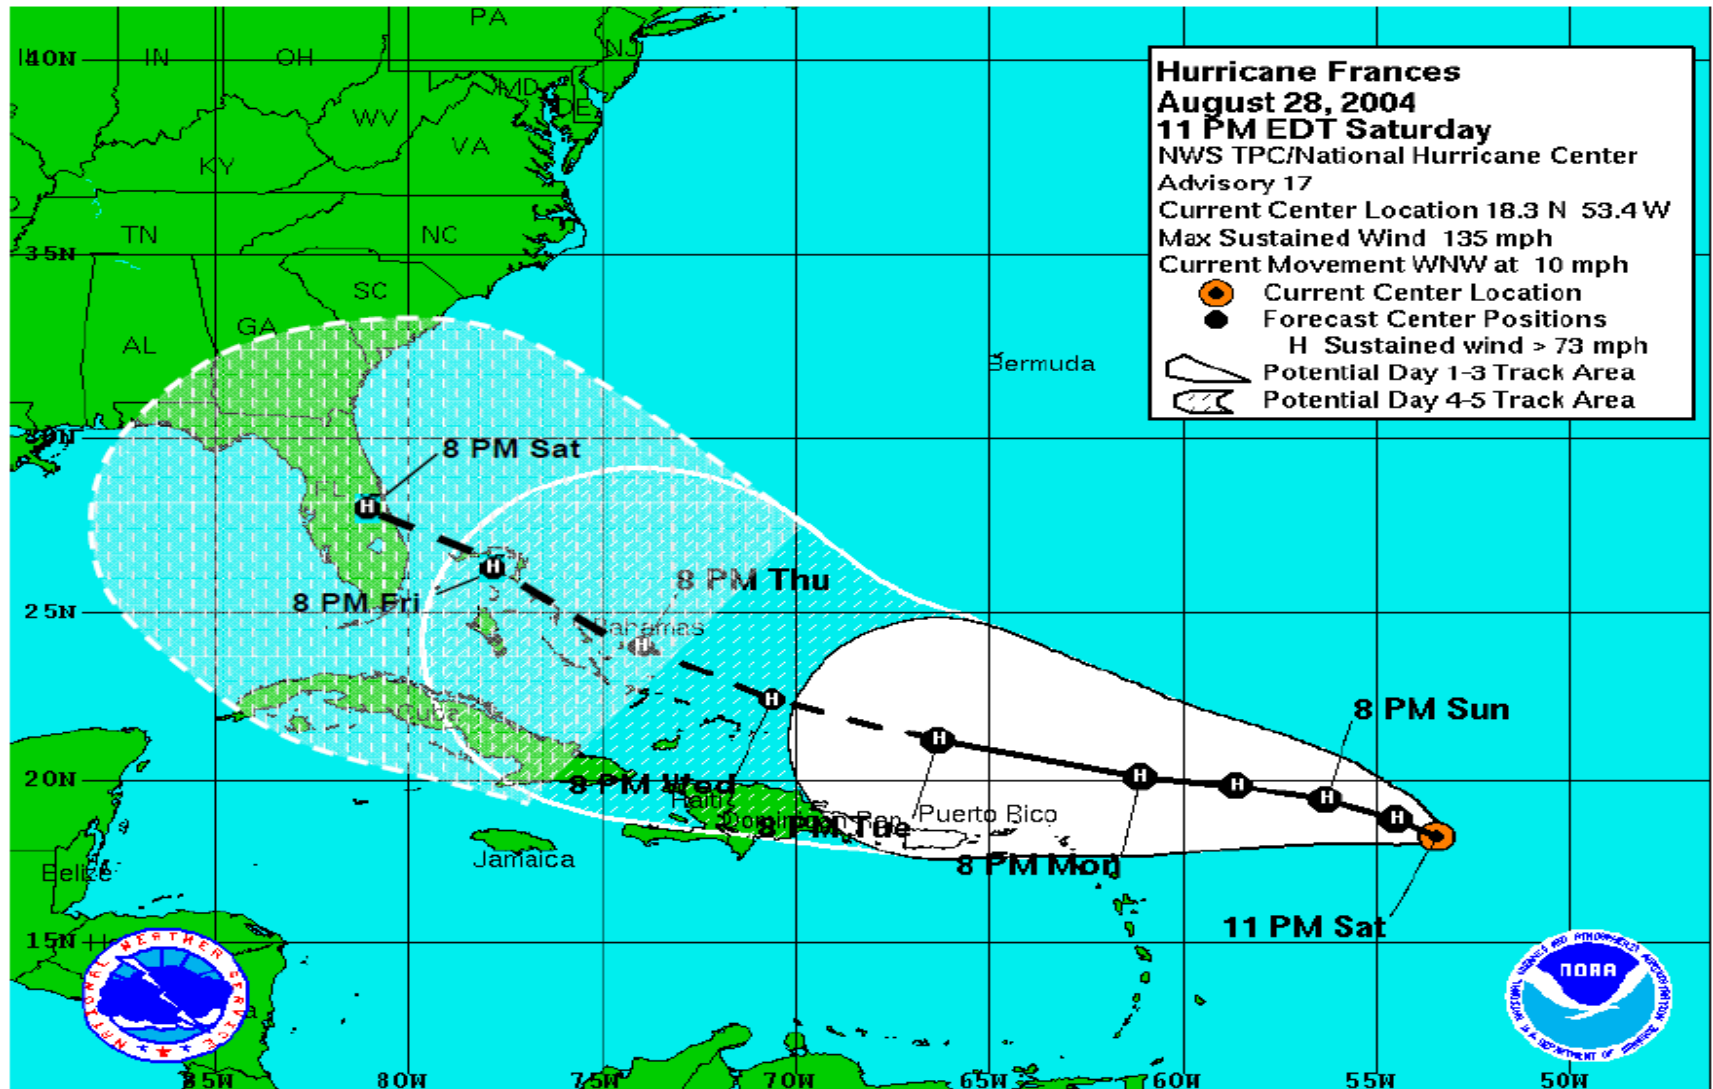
Hurricane Frances
August 28, 2004
11 PM EDT Saturday
NWS TPC/National Hurricane Center
Advisory 17
Current Center Location 18.3 N 53.4 W
Max Sustained Wind 135 mph
Current Movement WNW at 10 mph
Current Center Location
Forecast Center Positions
H Sustained wind > 73 mph
Potential Day 1-3 Track Area
Potential Day 4-5 Track Area

40N
35N
30N
25N
20N
15N
85W
80W
75W
70W
65W
60W
55W
50W

PA
NJ
IN
OH
MD
DE
WV
VA
KY
TN
NC
SC
GA
AL
Bermuda
Bahamas
Cuba
Haiti
Dominican Rep.
Puerto Rico
Jamaica
Belize

8 PM Sat
8 PM Fri
8 PM Thu
8 PM Wed
8 PM Tue
8 PM Mon
8 PM Sun
11 PM Sat

NATIONAL WEATHER SERVICE
NOAA
NATIONAL OCEANIC AND ATMOSPHERIC ADMINISTRATION
U.S. DEPARTMENT OF COMMERCE